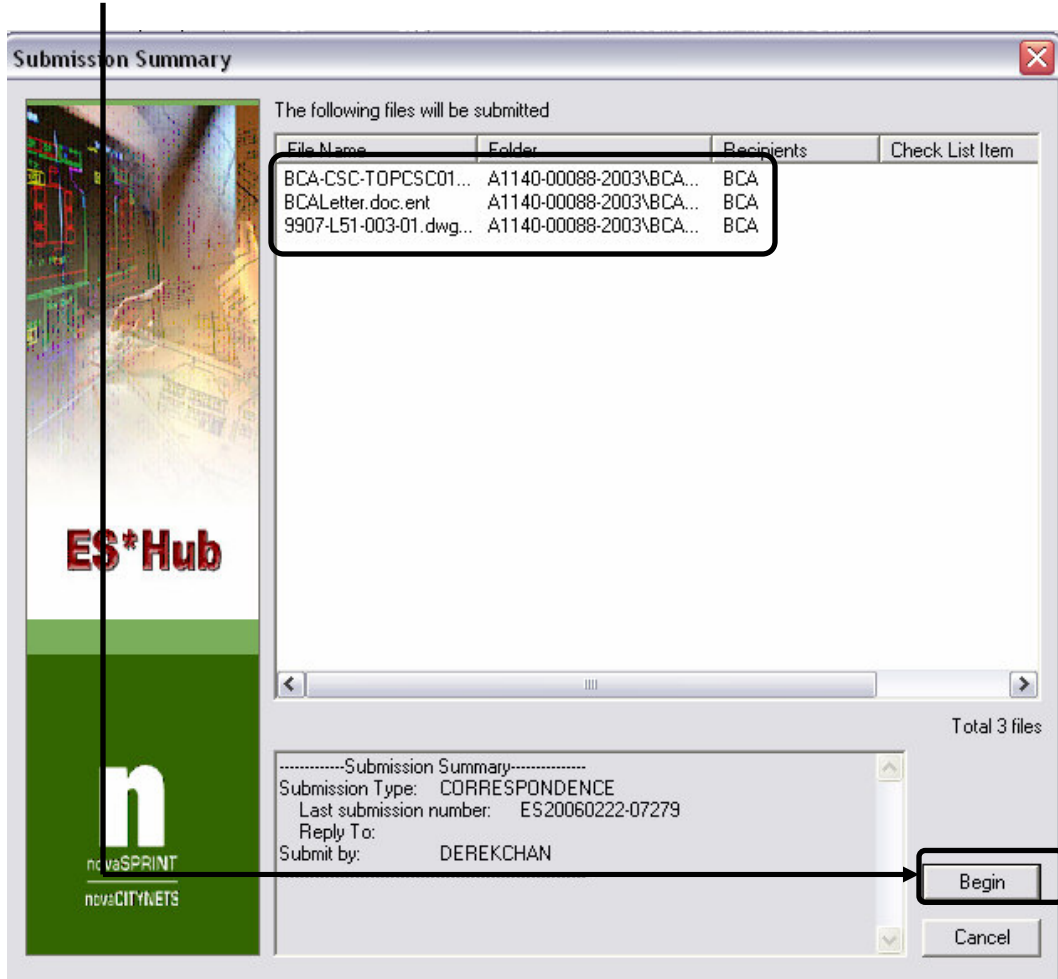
Submission Summary

ES*Hub

n
novaSPRINT
novaCITYNETS

The following files will be submitted

| File Name | Folder | Recipients | Check List Item |
|---|---|---|---|
| BCA-CSC-TOPCSC01... | A1140-00088-2003\BCA... | BCA | |
| BCALetter.doc.ent | A1140-00088-2003\BCA... | BCA | |
| 9907-L51-003-01.dwg... | A1140-00088-2003\BCA... | BCA | |

Total 3 files

------------Submission Summary--------------
Submission Type: CORRESPONDENCE
Last submission number: ES20060222-07279
Reply To:
Submit by: DEREKCHAN

Begin

Cancel